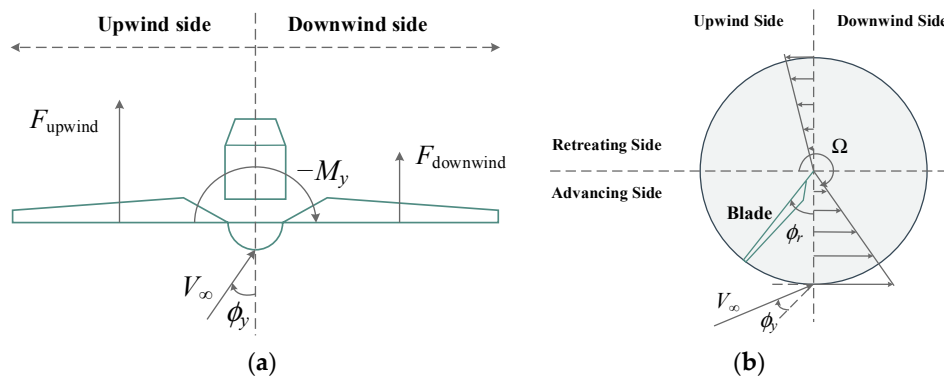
Upwind side
Downwind side
$F_{\text{upwind}}$
$F_{\text{downwind}}$
$-M_y$
$V_\infty$
$\phi_y$
(a)

Upwind Side
Downwind Side
Retreating Side
Advancing Side
$\Omega$
Blade
$\phi_r$
$V_\infty$
$\phi_y$
(b)